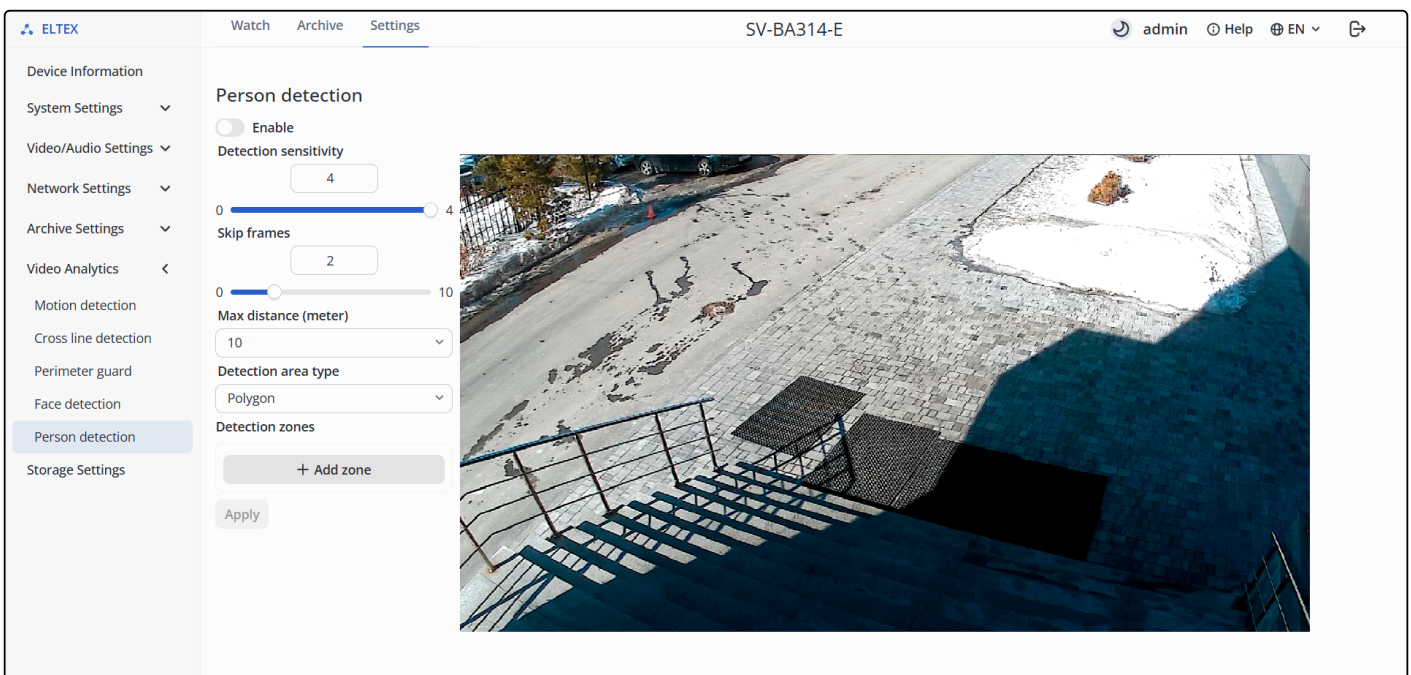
ELTEX

Watch Archive Settings

SV-BA314-E

admin Help EN

Device Information
System Settings
Video/Audio Settings
Network Settings
Archive Settings
Video Analytics
Motion detection
Cross line detection
Perimeter guard
Face detection
Person detection
Storage Settings

Person detection

Enable

Detection sensitivity

4

0 4

Skip frames

2

0 10

Max distance (meter)

10

Detection area type

Polygon

Detection zones

+ Add zone

Apply